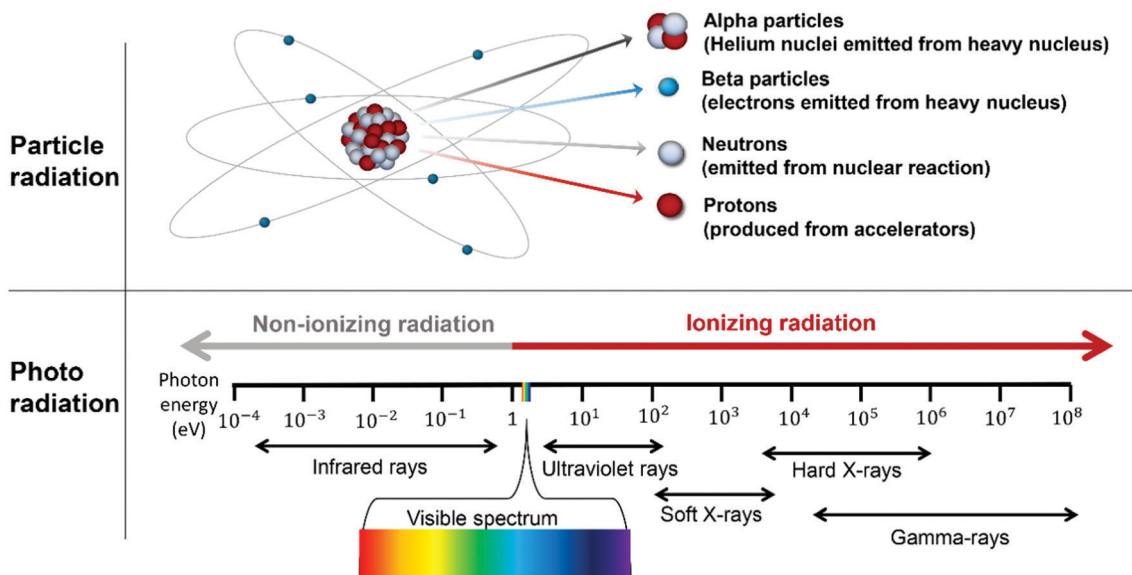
Alpha particles
(Helium nuclei emitted from heavy nucleus)

Beta particles
(electrons emitted from heavy nucleus)

Particle radiation

Neutrons
(emitted from nuclear reaction)

Protons
(produced from accelerators)

Non-ionizing radiation

Ionizing radiation

Photo radiation

Photon energy (eV)

$10^{-4}$ $10^{-3}$ $10^{-2}$ $10^{-1}$ $1$ $10^{1}$ $10^{2}$ $10^{3}$ $10^{4}$ $10^{5}$ $10^{6}$ $10^{7}$ $10^{8}$

Infrared rays

Ultraviolet rays

Hard X-rays

Soft X-rays

Visible spectrum

Gamma-rays